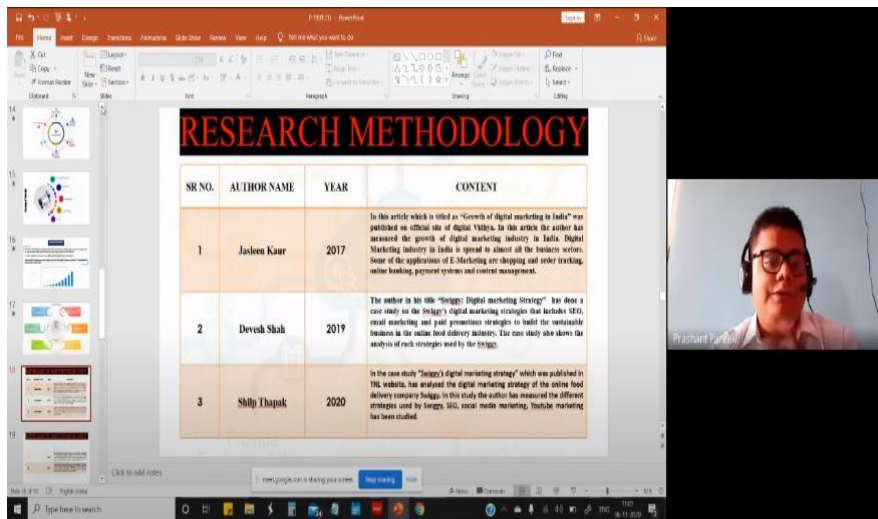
RESEARCH METHODOLOGY

| SR NO. | AUTHOR NAME | YEAR | CONTENT |
|---|---|---|---|
| 1 | Jasleen Kaur | 2017 | In this article which is titled as "Growth of digital marketing in India" was published on official site of digital Vidhya. In this article the author has measured the growth of digital marketing industry in India. Digital Marketing industry in India is spread to almost all the business sectors. Some of the applications of E-Marketing are shopping and order tracking, online banking, payment systems and content management. |
| 2 | Devesh Shah | 2019 | The author in his title "Swiggy: Digital marketing Strategy" has done a case study on the Swiggy's digital marketing strategies that includes SEO, email marketing and paid promotions strategies to build the sustainable business in the online food delivery industry. The case study also shows the analysis of each strategies used by the Swiggy. |
| 3 | Shilp Thapak | 2020 | In the case study "Swiggy's digital marketing strategy" which was published in TNL website, has analysed the digital marketing strategy of the online food delivery company Swiggy. In this study the author has measured the different strategies used by Swiggy, SEO, social media marketing, Youtube marketing has been studied. |

Click to add notes

meet.google.com is sharing your screen. Stop sharing Hide

Prashant Pareek

Type here to search